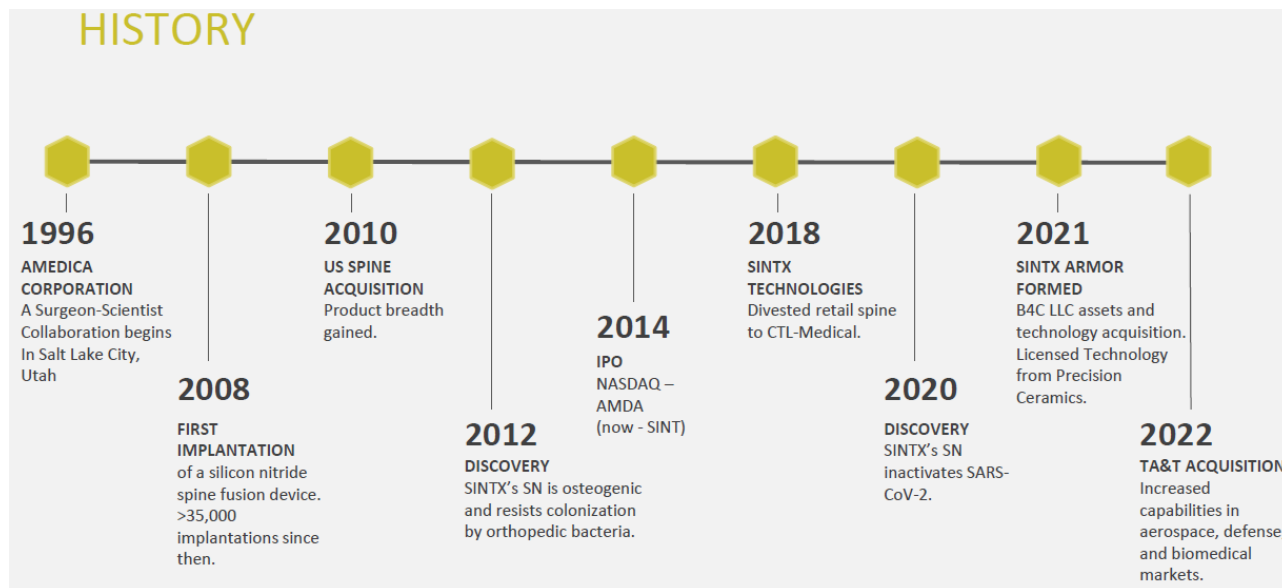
HISTORY

1996
AMEDICA CORPORATION
A Surgeon-Scientist Collaboration begins In Salt Lake City, Utah

2008
FIRST IMPLANTATION
of a silicon nitride spine fusion device. >35,000 implantations since then.

2010
US SPINE ACQUISITION
Product breadth gained.

2012
DISCOVERY
SINTX's SN is osteogenic and resists colonization by orthopedic bacteria.

2014
IPO
NASDAQ – AMDA (now - SINT)

2018
SINTX TECHNOLOGIES
Divested retail spine to CTL-Medical.

2020
DISCOVERY
SINTX's SN inactivates SARS-CoV-2.

2021
SINTX ARMOR FORMED
B4C LLC assets and technology acquisition. Licensed Technology from Precision Ceramics.

2022
TA&T ACQUISITION
Increased capabilities in aerospace, defense and biomedical markets.